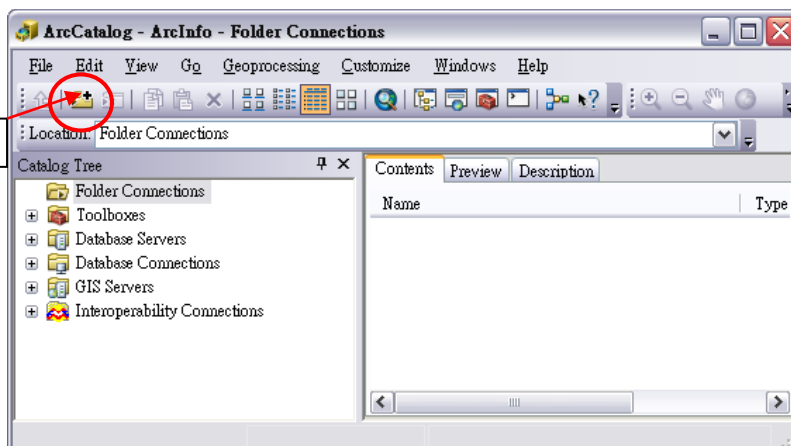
ArcCatalog - ArcInfo - Folder Connections

File Edit View Go Geoprocessing Customize Windows Help

Location: Folder Connections

Catalog Tree

Folder Connections
Toolboxes
Database Servers
Database Connections
GIS Servers
Interoperability Connections

Contents Preview Description

Name Type